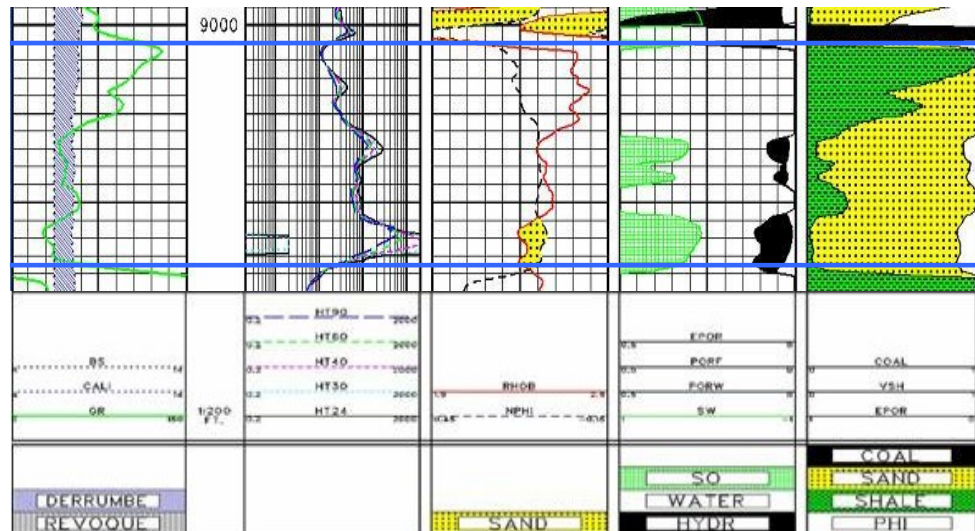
9000

BS
CALI
GR

1/200 FT.

HT90
0.2 2000
HT60
0.2 2000
HT40
0.2 2000
HT30
0.2 2000
HT24
0.2 2000

RHOB
1.9 2.9
NPHI
0.45 -0.15

EPOR
PORF
PORW
SW

COAL
VSH
EPOR

DERRUMBE
REVOQUE

SAND

SO
WATER
HYDR

COAL
SAND
SHALE
PHI